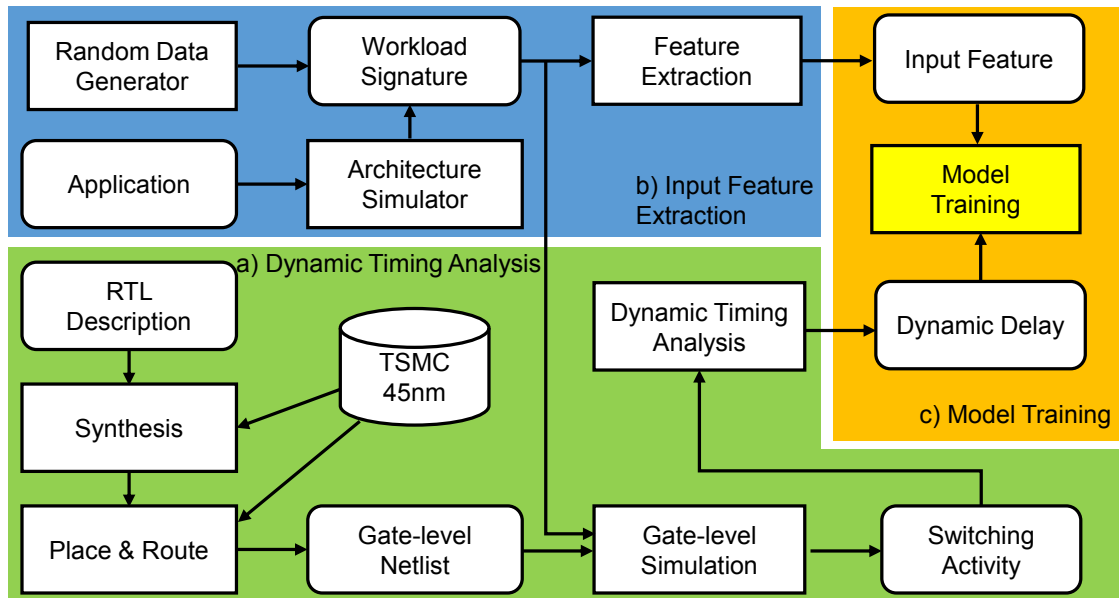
Random Data Generator
Workload Signature
Feature Extraction
Input Feature
Application
Architecture Simulator
b) Input Feature Extraction
Model Training
a) Dynamic Timing Analysis
RTL Description
TSMC 45nm
Dynamic Timing Analysis
Dynamic Delay
Synthesis
c) Model Training
Place & Route
Gate-level Netlist
Gate-level Simulation
Switching Activity